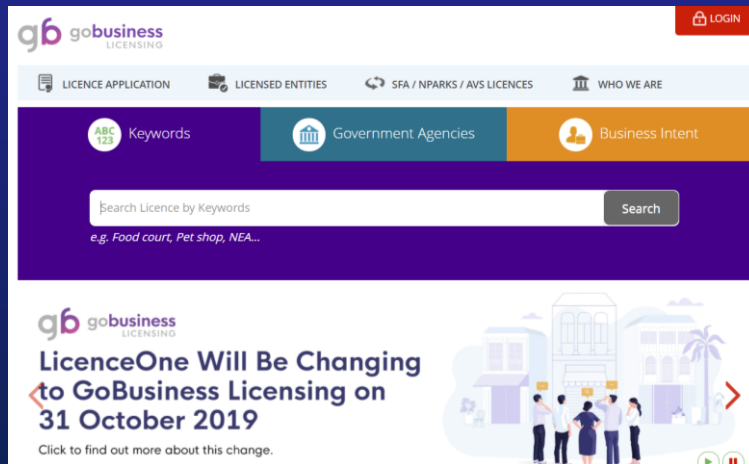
gb gobusiness LICENSING

LOGIN

LICENCE APPLICATION LICENSED ENTITIES SFA / NPARKS / AVS LICENCES WHO WE ARE

ABC 123 Keywords Government Agencies Business Intent

Search Licence by Keywords

Search

e.g. Food court, Pet shop, NEA...

gb gobusiness LICENSING

LicenceOne Will Be Changing to GoBusiness Licensing on 31 October 2019

Click to find out more about this change.